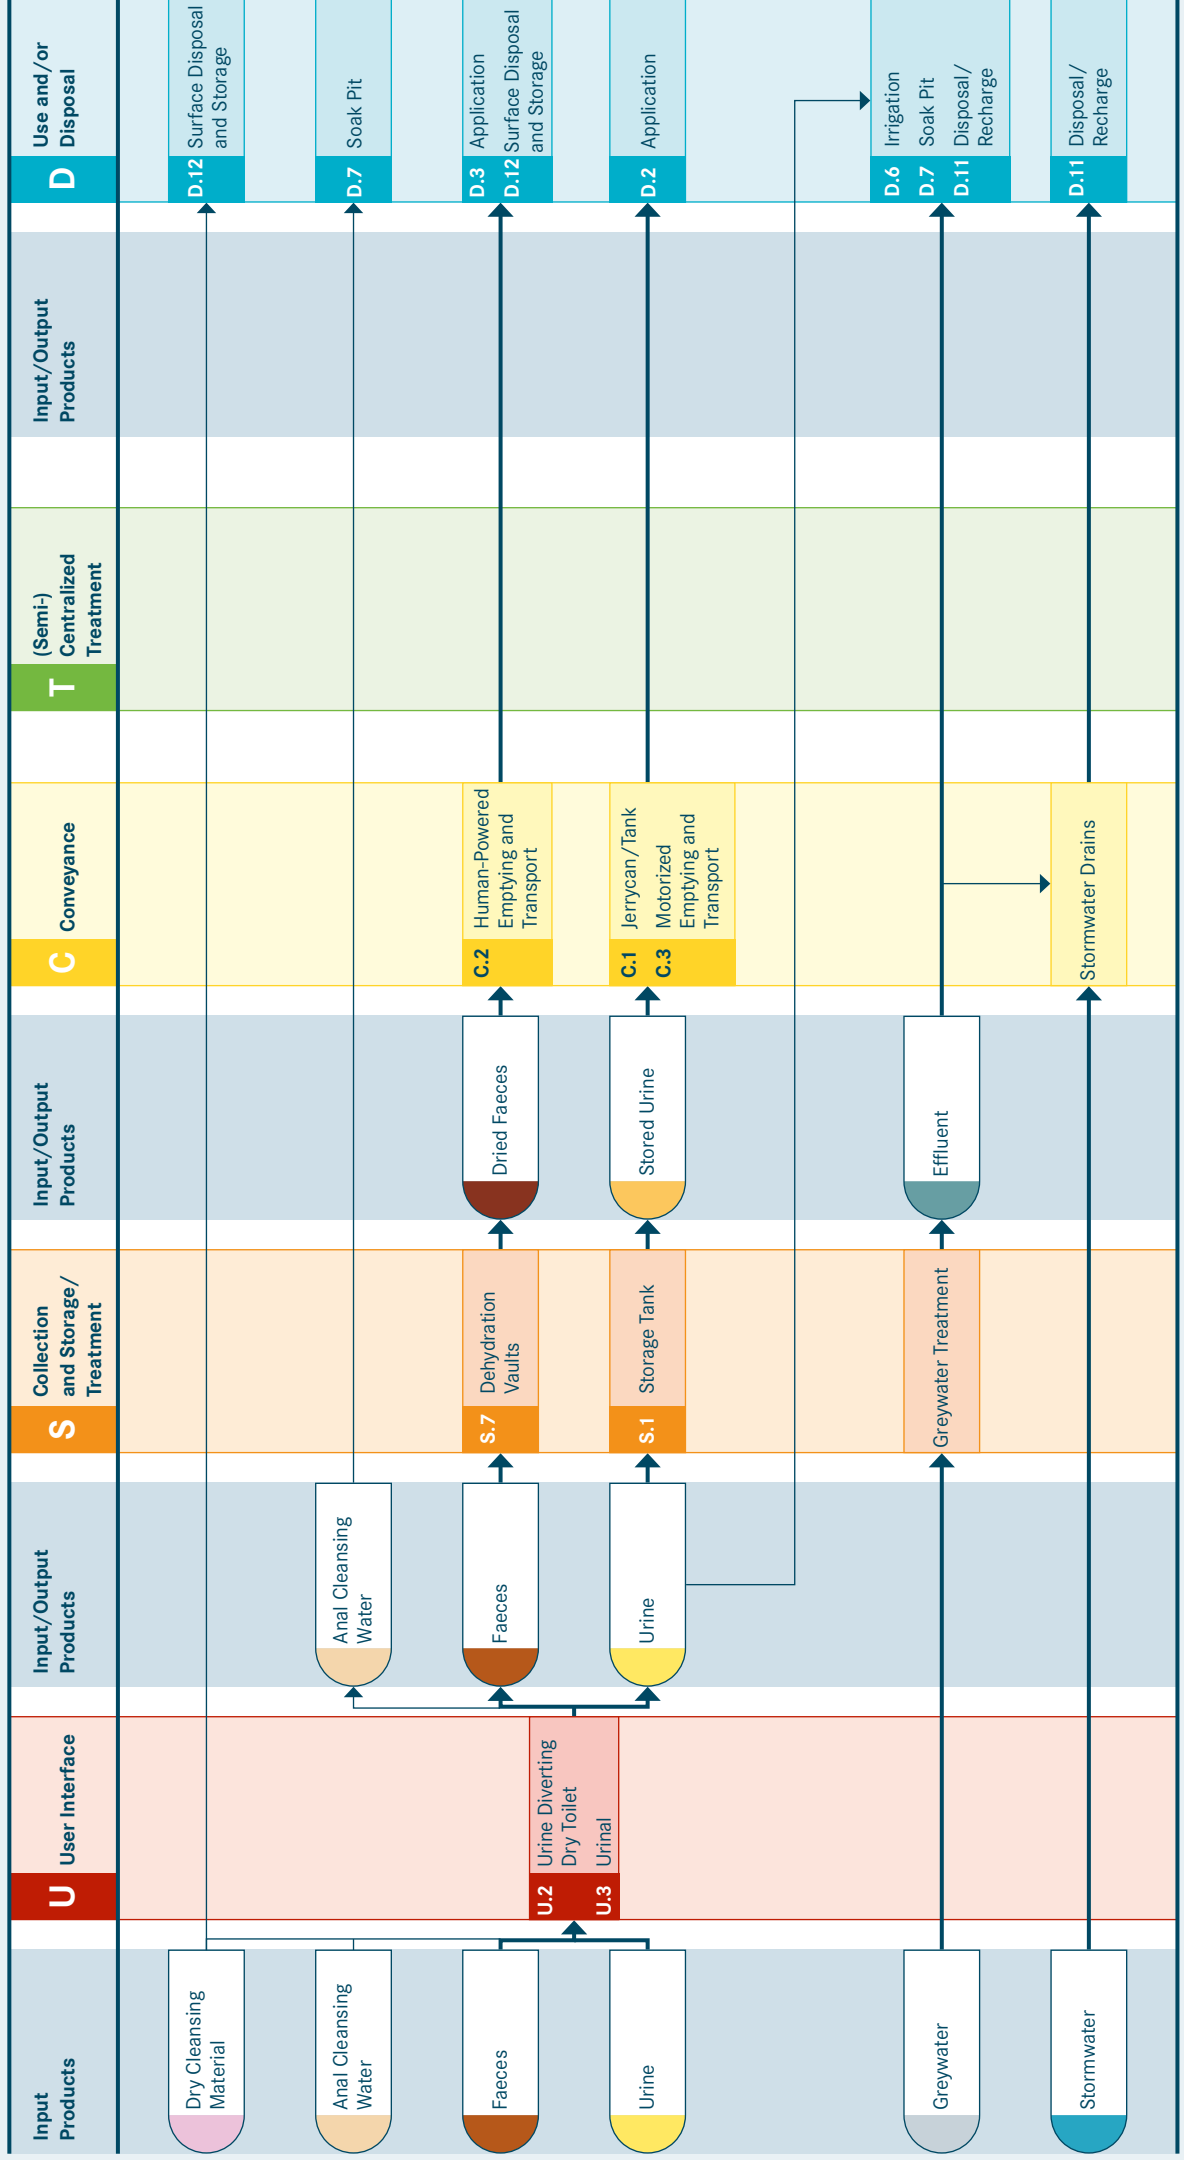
Input Products

U User Interface

Input/Output Products

S Collection and Storage/ Treatment

Input/Output Products

C Conveyance

T (Semi-) Centralized Treatment

Input/Output Products

D Use and/or Disposal

Dry Cleansing Material

Anal Cleansing Water

Faeces

Urine

Greywater

Stormwater

U.2 Urine Diverting Dry Toilet
U.3 Urinal

Anal Cleansing Water

Faeces

Urine

S.7 Dehydration Vaults

S.1 Storage Tank

Greywater Treatment

Dried Faeces

Stored Urine

Effluent

C.2 Human-Powered Emptying and Transport

C.1 Jerrycan/Tank
C.3 Motorized Emptying and Transport

Stormwater Drains

D.12 Surface Disposal and Storage

D.7 Soak Pit

D.3 Application
D.12 Surface Disposal and Storage

D.2 Application

D.6 Irrigation
D.7 Soak Pit
D.11 Disposal/ Recharge

D.11 Disposal/ Recharge